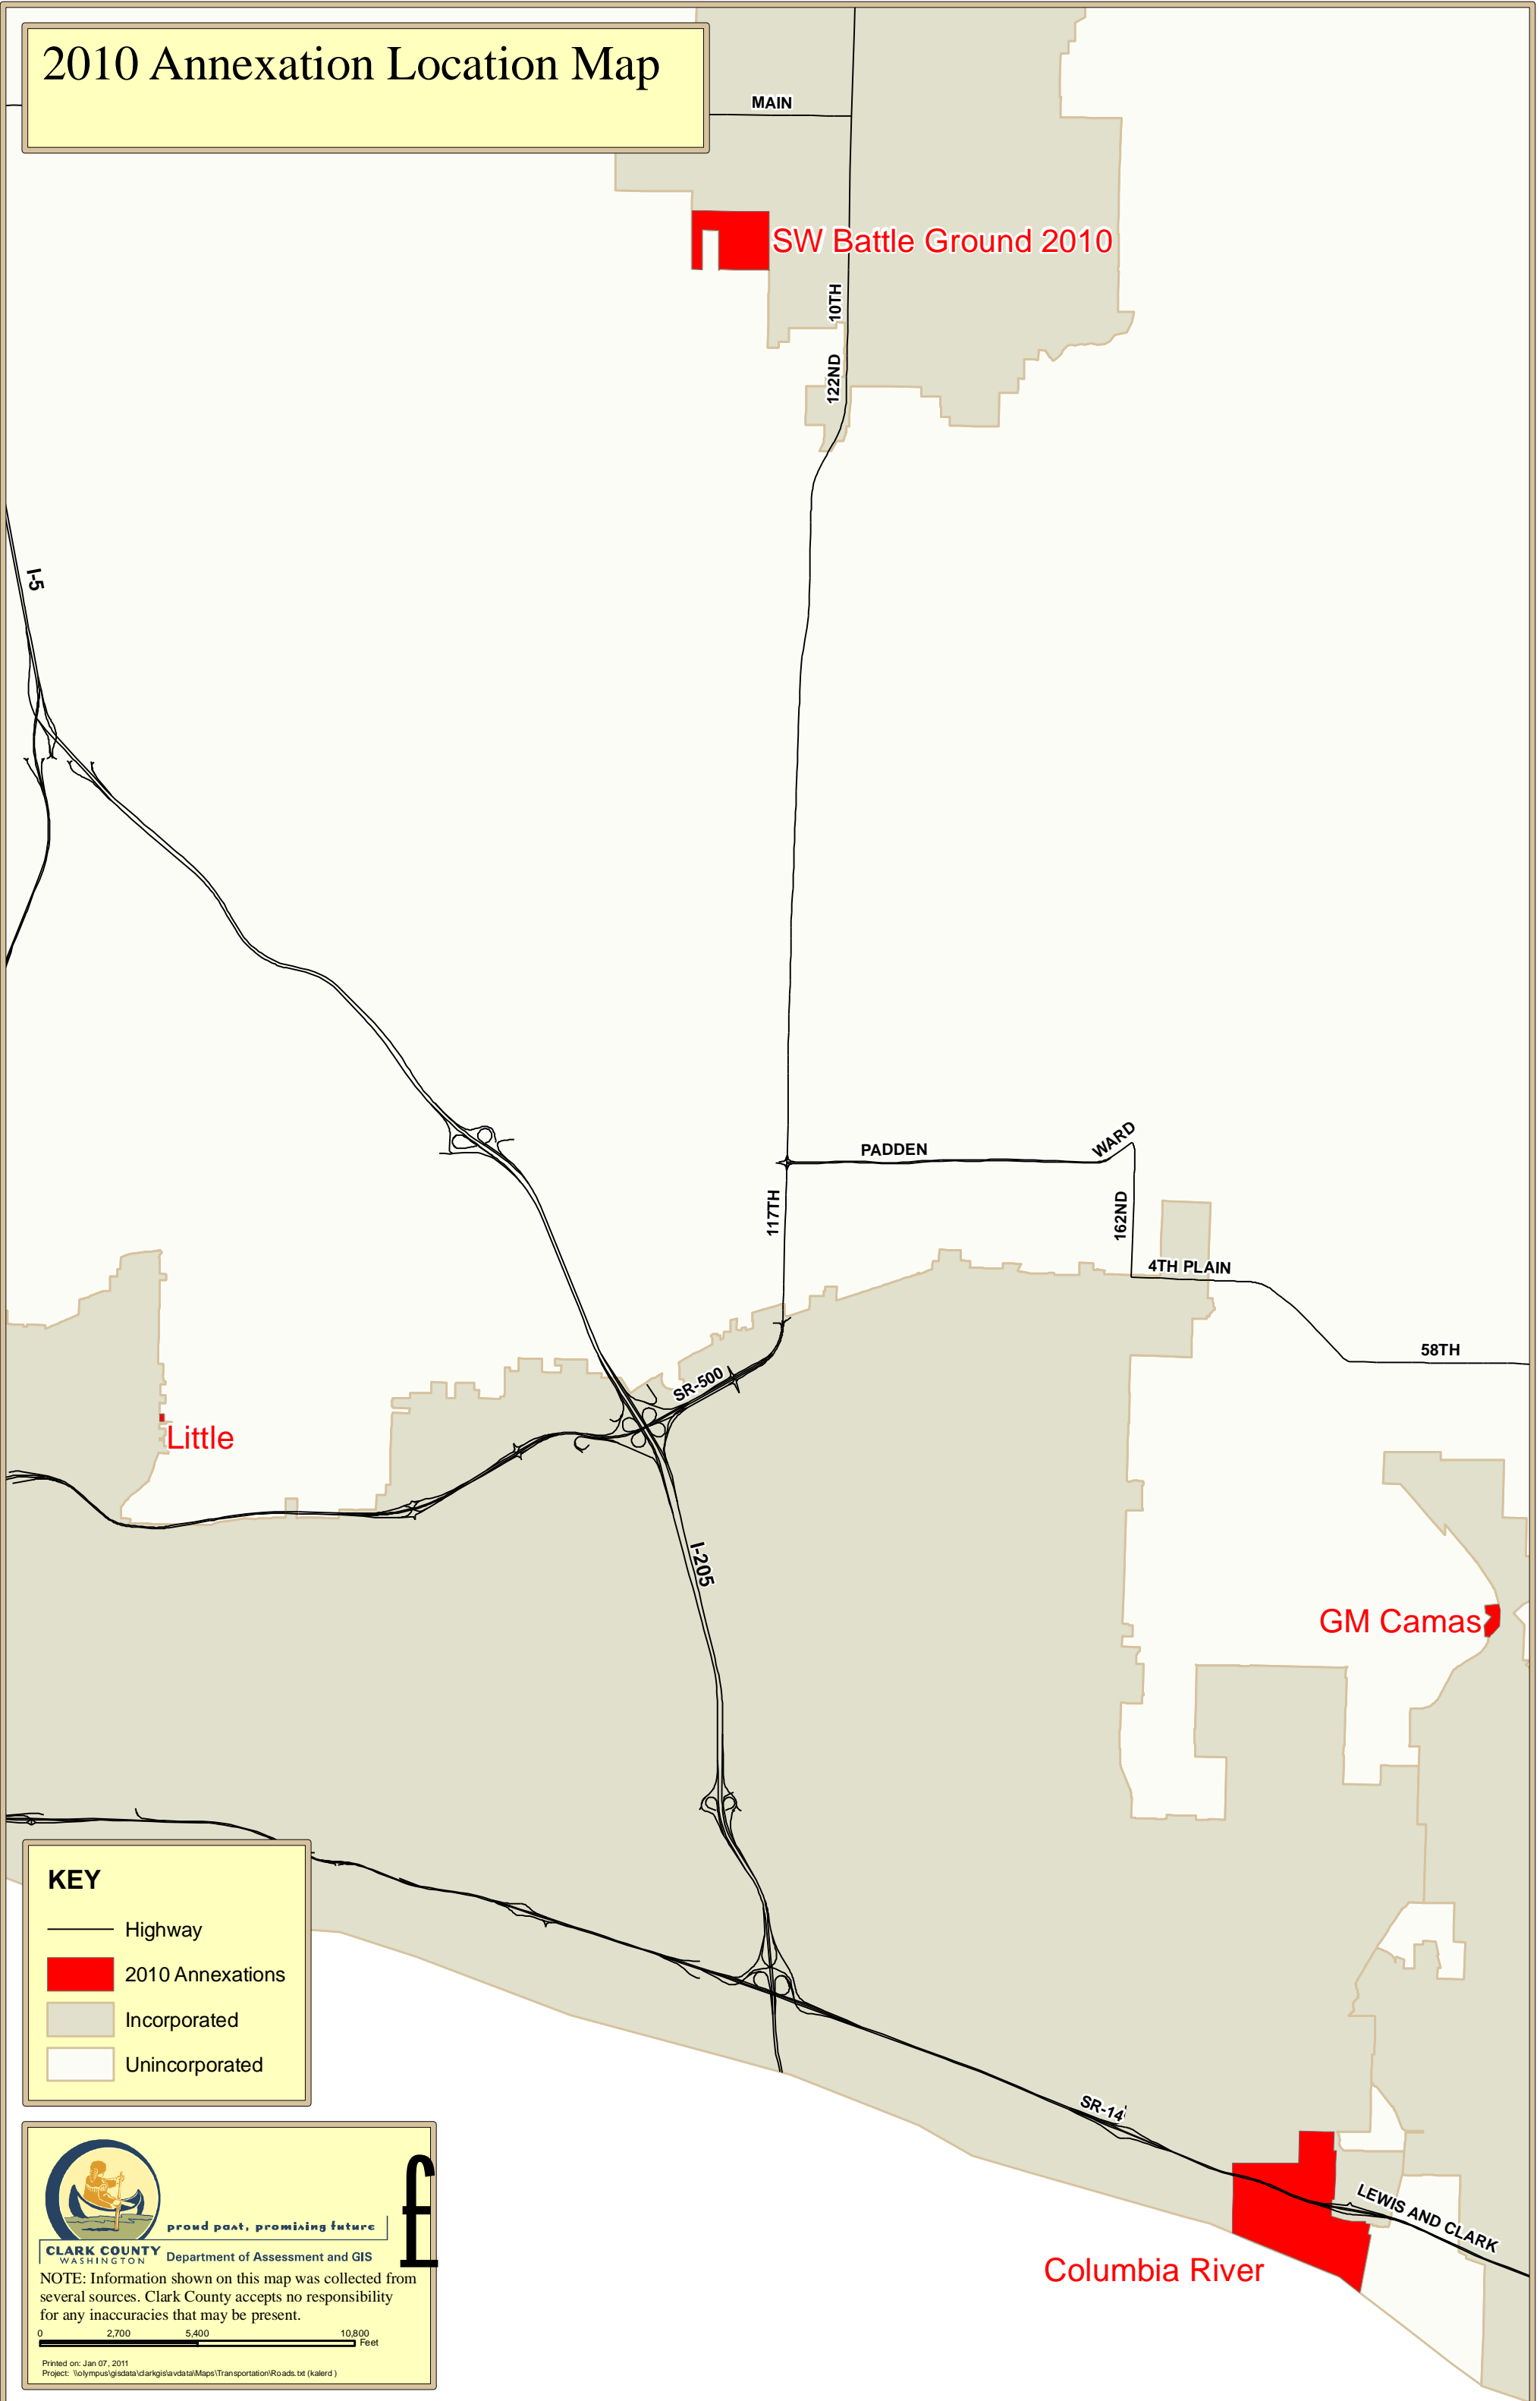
2010 Annexation Location Map

MAIN

SW Battle Ground 2010

10TH

122ND

I-5

PADDEN

WARD

117TH

162ND

4TH PLAIN

58TH

SR-500

Little

I-205

GM Camas

SR-14

LEWIS AND CLARK

Columbia River

KEY
Highway
2010 Annexations
Incorporated
Unincorporated

proud past, promising future
CLARK COUNTY WASHINGTON
Department of Assessment and GIS

NOTE: Information shown on this map was collected from several sources. Clark County accepts no responsibility for any inaccuracies that may be present.

0 2,700 5,400 10,800
Feet

Printed on: Jan 07, 2011
Project: \\olympus\gisdata\clarkgis\avdata\Maps\Transportation\Roads.txt (kalerd)